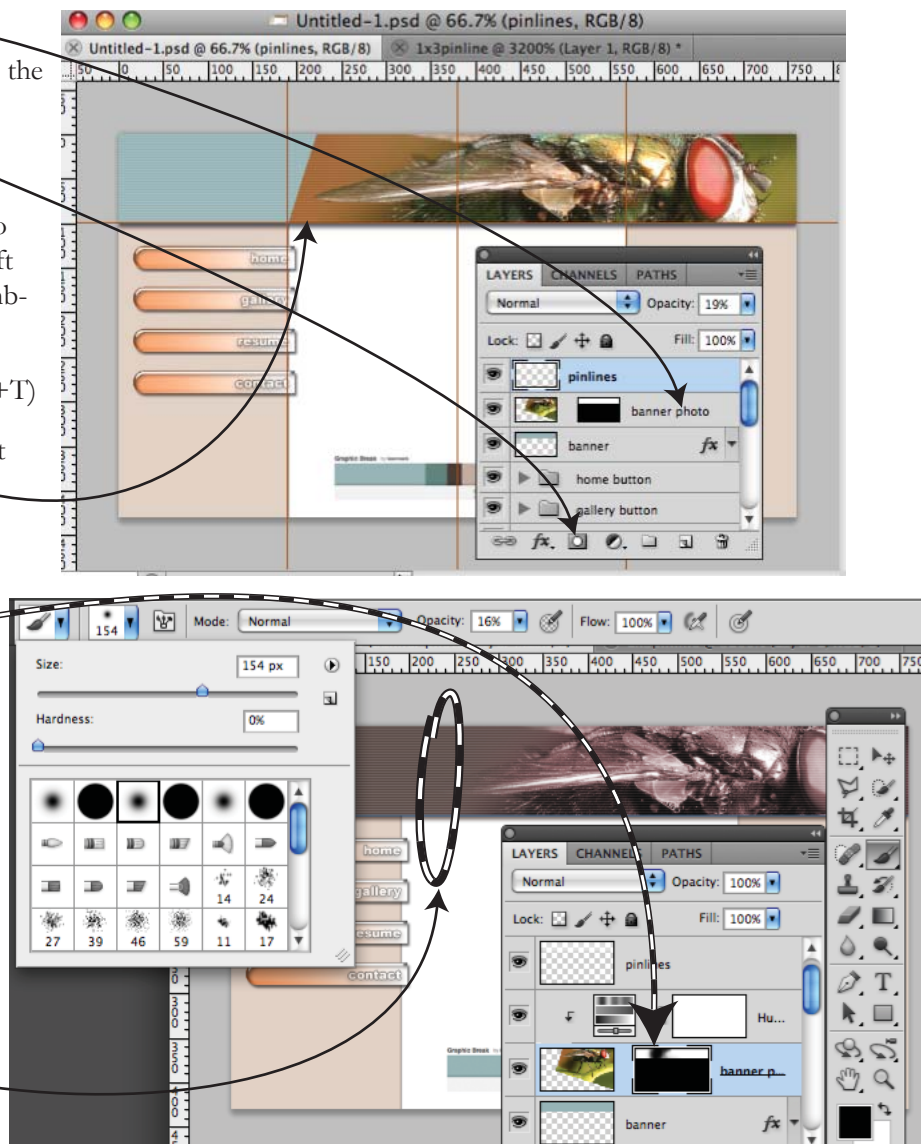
the

o
ft
ab-

+T)

t

Untitled-1.psd @ 66.7% (pinlines, RGB/8)
Untitled-1.psd @ 66.7% (pinlines, RGB/8)
1x3pinline @ 3200% (Layer 1, RGB/8) *
50 0 50 100 150 200 250 300 350 400 450 500 550 600 650 700 750

home
gallery
resume
contact

Graphic Steak

LAYERS CHANNELS PATHS
Normal
Opacity: 19%
Lock:
Fill: 100%
pinlines
banner photo
banner
home button
gallery button

154
Mode: Normal
Opacity: 16%
Flow: 100%
Size:
154 px
Hardness:
0%
14 24
27 39 46 59 11 17
150 200 250 300 350 400 450 500 550 600 650 700 750

home
gallery
resume
contact

Graphic Steak

LAYERS CHANNELS PATHS
Normal
Opacity: 100%
Lock:
Fill: 100%
pinlines
Hu...
banner p...
banner